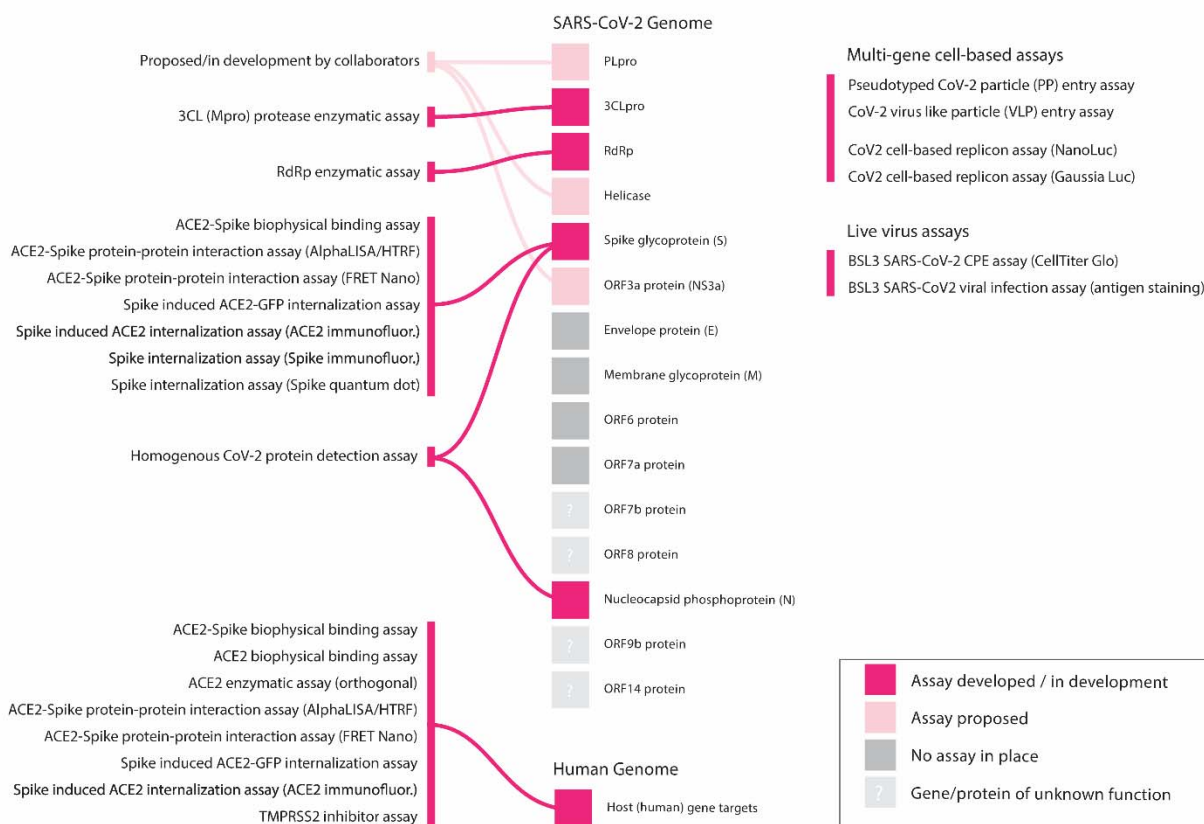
SARS-CoV-2 Genome

Proposed/in development by collaborators

3CL (Mpro) protease enzymatic assay

RdRp enzymatic assay

ACE2-Spike biophysical binding assay
ACE2-Spike protein-protein interaction assay (AlphaLISA/HTRF)
ACE2-Spike protein-protein interaction assay (FRET Nano)
Spike induced ACE2-GFP internalization assay
Spike induced ACE2 internalization assay (ACE2 immunofluor.)
Spike internalization assay (Spike immunofluor.)
Spike internalization assay (Spike quantum dot)

Homogenous CoV-2 protein detection assay

ACE2-Spike biophysical binding assay
ACE2 biophysical binding assay
ACE2 enzymatic assay (orthogonal)
ACE2-Spike protein-protein interaction assay (AlphaLISA/HTRF)
ACE2-Spike protein-protein interaction assay (FRET Nano)
Spike induced ACE2-GFP internalization assay
Spike induced ACE2 internalization assay (ACE2 immunofluor.)
TMPRSS2 inhibitor assay

PLpro
3CLpro
RdRp
Helicase
Spike glycoprotein (S)
ORF3a protein (NS3a)
Envelope protein (E)
Membrane glycoprotein (M)
ORF6 protein
ORF7a protein
? ORF7b protein
? ORF8 protein
Nucleocapsid phosphoprotein (N)
? ORF9b protein
? ORF14 protein

Human Genome
Host (human) gene targets

Multi-gene cell-based assays
Pseudotyped CoV-2 particle (PP) entry assay
CoV-2 virus like particle (VLP) entry assay
CoV2 cell-based replicon assay (NanoLuc)
CoV2 cell-based replicon assay (Gaussia Luc)

Live virus assays
BSL3 SARS-CoV-2 CPE assay (CellTiter Glo)
BSL3 SARS-CoV2 viral infection assay (antigen staining)

Assay developed / in development
Assay proposed
No assay in place
? Gene/protein of unknown function